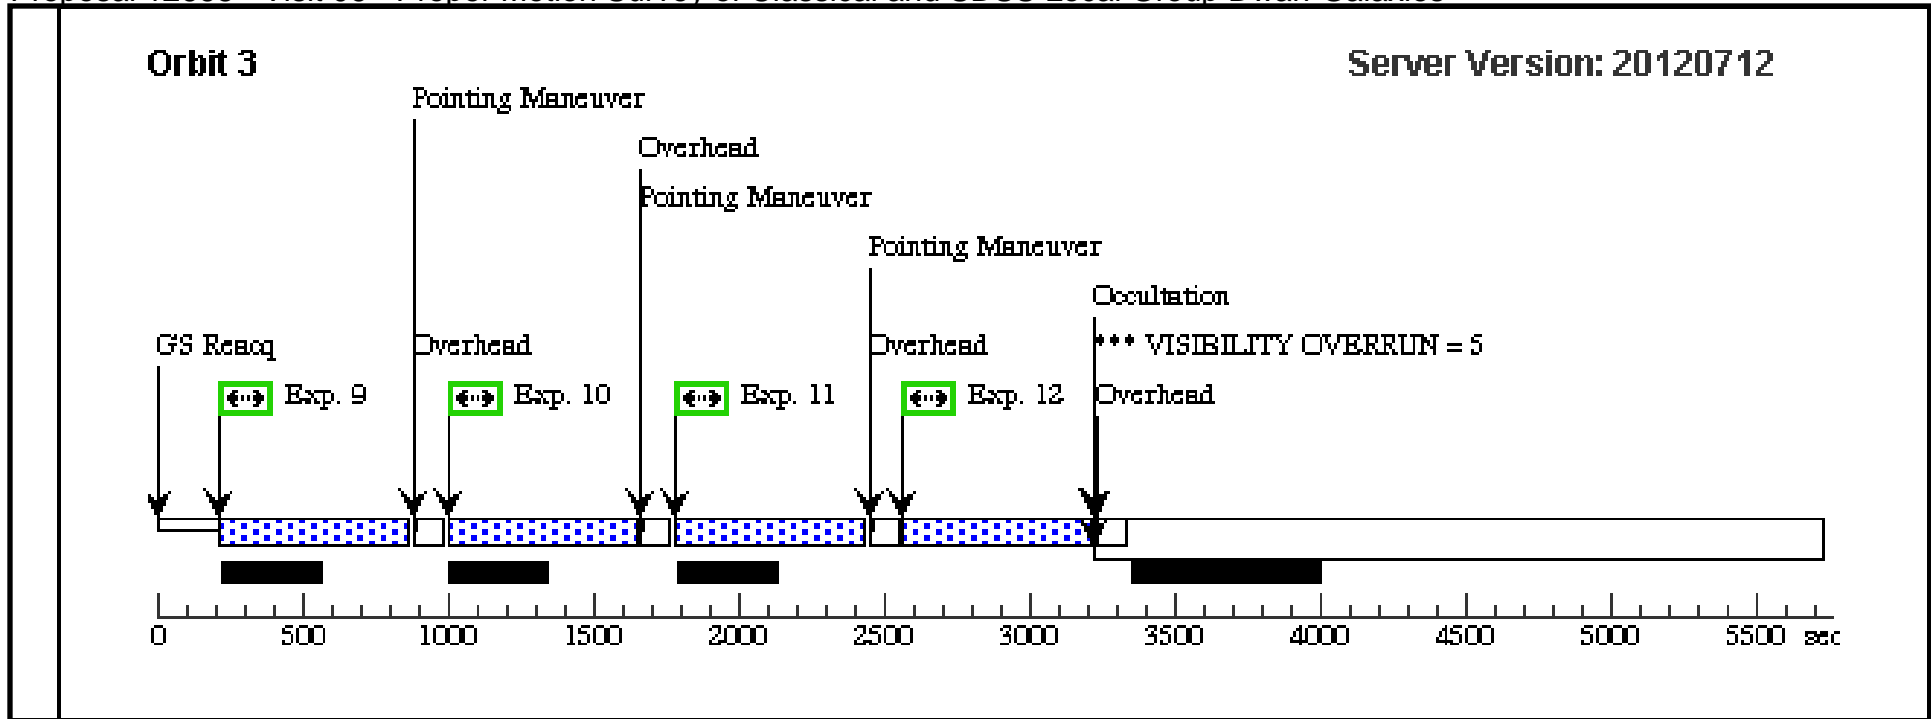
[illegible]

Orbit 3

Server Version: 20120712

Pointing Maneuver

Overhead

Pointing Maneuver

Pointing Maneuver

Occultation

GS Reacq

Overhead

Overhead

*** VISIBILITY OVERRUN = 5

Exp. 9

Exp. 10

Exp. 11

Exp. 12

Overhead

0 500 1000 1500 2000 2500 3000 3500 4000 4500 5000 5500 sec